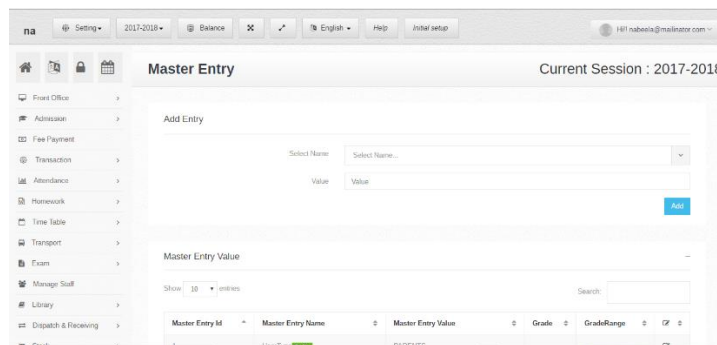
na | Setting | 2017-2018 | Balance | English | Help | Initial setup | Hi!! nabeela@mailinator.com

Front Office
Admission
Fee Payment
Transaction
Attendance
Homework
Time Table
Transport
Exam
Manage Staff
Library
Dispatch & Receiving

Master Entry

Current Session : 2017-2018

Add Entry

Select Name: Select Name...

Value: Value

Add

Master Entry Value

Show 10 entries

Search:

| Master Entry Id | Master Entry Name | Master Entry Value | Grade | GradeRange |
|---|---|---|---|---|
| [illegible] | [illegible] | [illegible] | | |